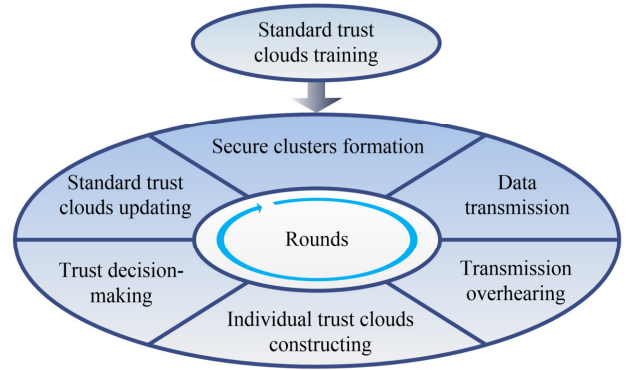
Standard trust clouds training

Secure clusters formation

Data transmission

Transmission overhearing

Individual trust clouds constructing

Trust decision-making

Standard trust clouds updating

Rounds